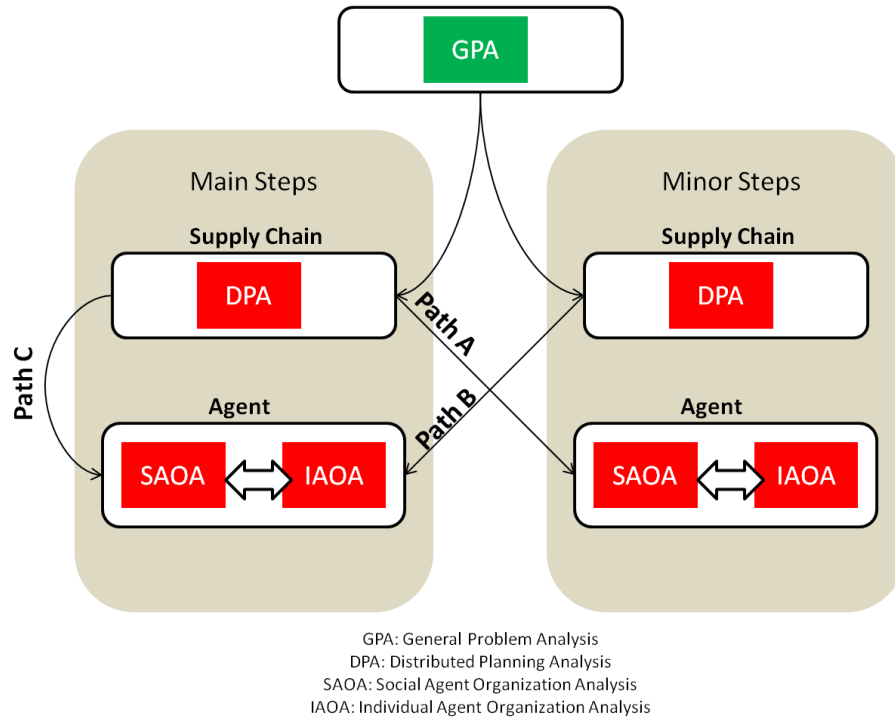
GPA

Main Steps

Supply Chain

DPA

Path C

Agent

SAOA

IAOA

Path A

Path B

Minor Steps

Supply Chain

DPA

Agent

SAOA

IAOA

GPA: General Problem Analysis
DPA: Distributed Planning Analysis
SAOA: Social Agent Organization Analysis
IAOA: Individual Agent Organization Analysis